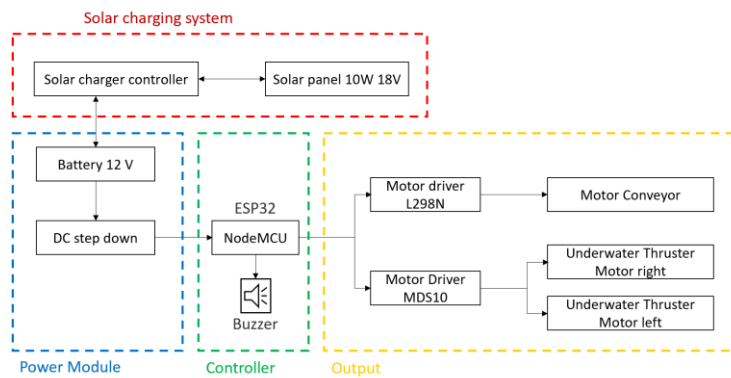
Solar charging system

Solar charger controller

Solar panel 10W 18V

Battery 12 V

DC step down

ESP32

NodeMCU

Buzzer

Motor driver L298N

Motor Conveyor

Motor Driver MDS10

Underwater Thruster Motor right

Underwater Thruster Motor left

Power Module

Controller

Output